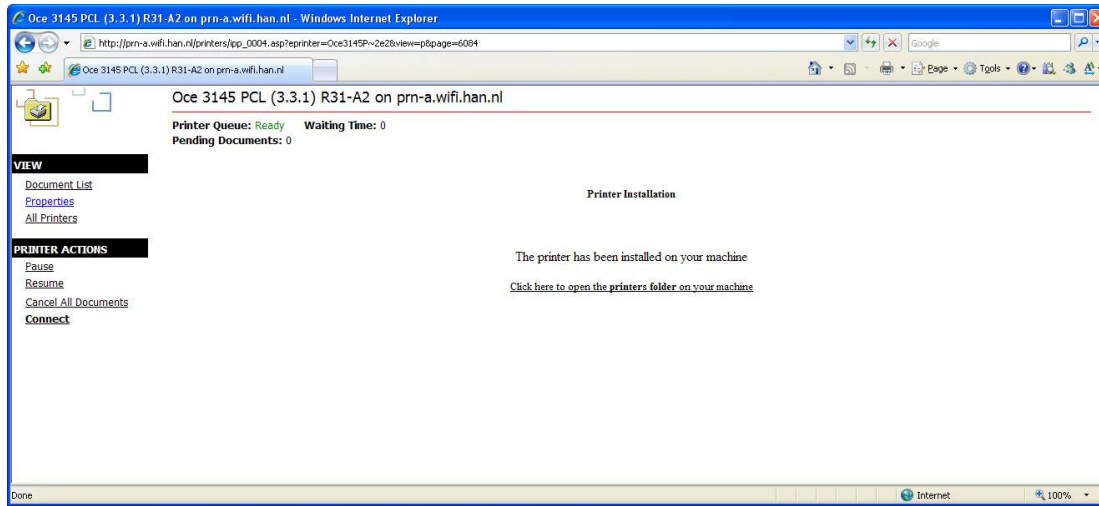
Oce 3145 PCL (3.3.1) R31-A2 on prn-a.wifi.han.nl - Windows Internet Explorer

http://prn-a.wifi.han.nl/printers/ipp_0004.asp?eprinter=Oce3145P~2e2&view=p&page=6084

Google

Oce 3145 PCL (3.3.1) R31-A2 on prn-a.wifi.han.nl

Page ▾ Tools ▾

Oce 3145 PCL (3.3.1) R31-A2 on prn-a.wifi.han.nl

Printer Queue: Ready Waiting Time: 0
Pending Documents: 0

VIEW
Document List
Properties
All Printers

PRINTER ACTIONS
Pause
Resume
Cancel All Documents
Connect

Printer Installation

The printer has been installed on your machine

Click here to open the printers folder on your machine

Done

Internet

100%